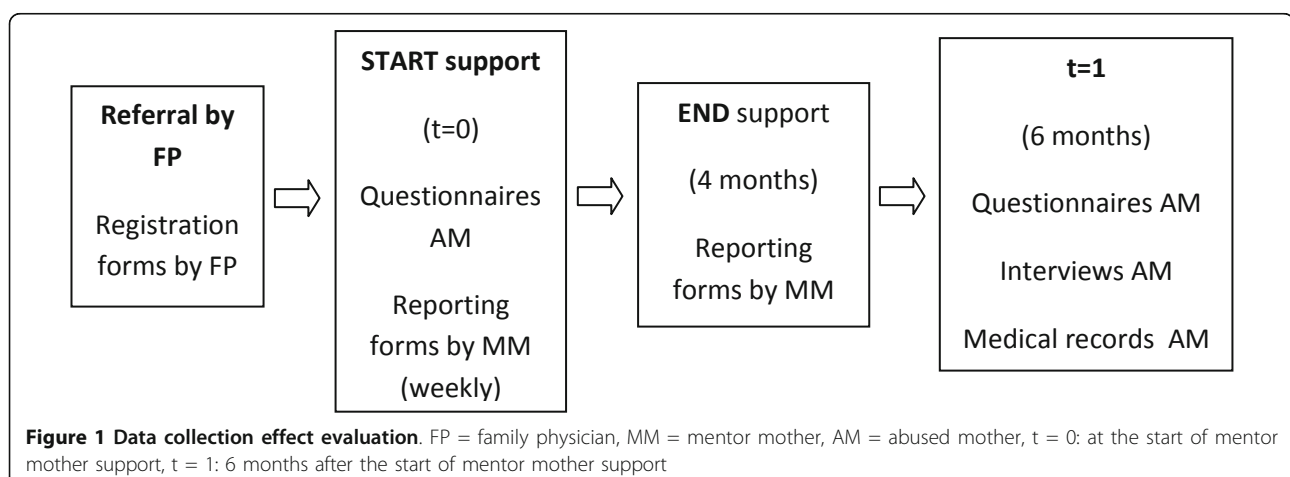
Referral by FP

Registration forms by FP

START support

(t=0)

Questionnaires AM

Reporting forms by MM (weekly)

END support

(4 months)

Reporting forms by MM

t=1

(6 months)

Questionnaires AM

Interviews AM

Medical records AM

**Figure 1 Data collection effect evaluation**. FP = family physician, MM = mentor mother, AM = abused mother, t = 0: at the start of mentor mother support, t = 1: 6 months after the start of mentor mother support